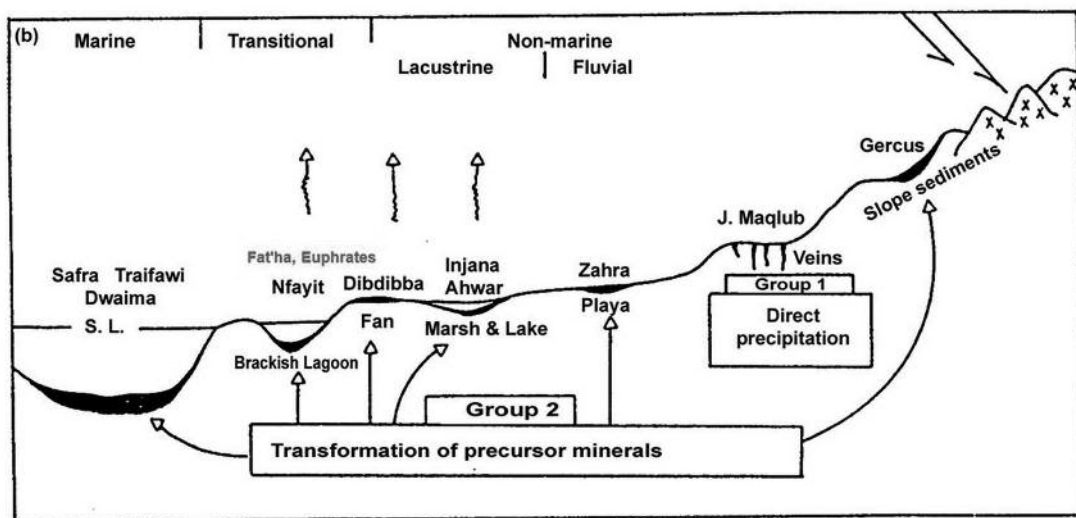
(b)

Marine | Transitional | Non-marine

Lacustrine | Fluvial

Gercus

Slope sediments

J. Maqlub

Veins

Fat'ha, Euphrates

Safra Traifawi
Dwaima

Nfayit

Dibdibba

Injana
Ahwar

Zahra

Group 1

Direct precipitation

S. L.

Fan

Marsh & Lake

Playa

Brackish Lagoon

Group 2

Transformation of precursor minerals